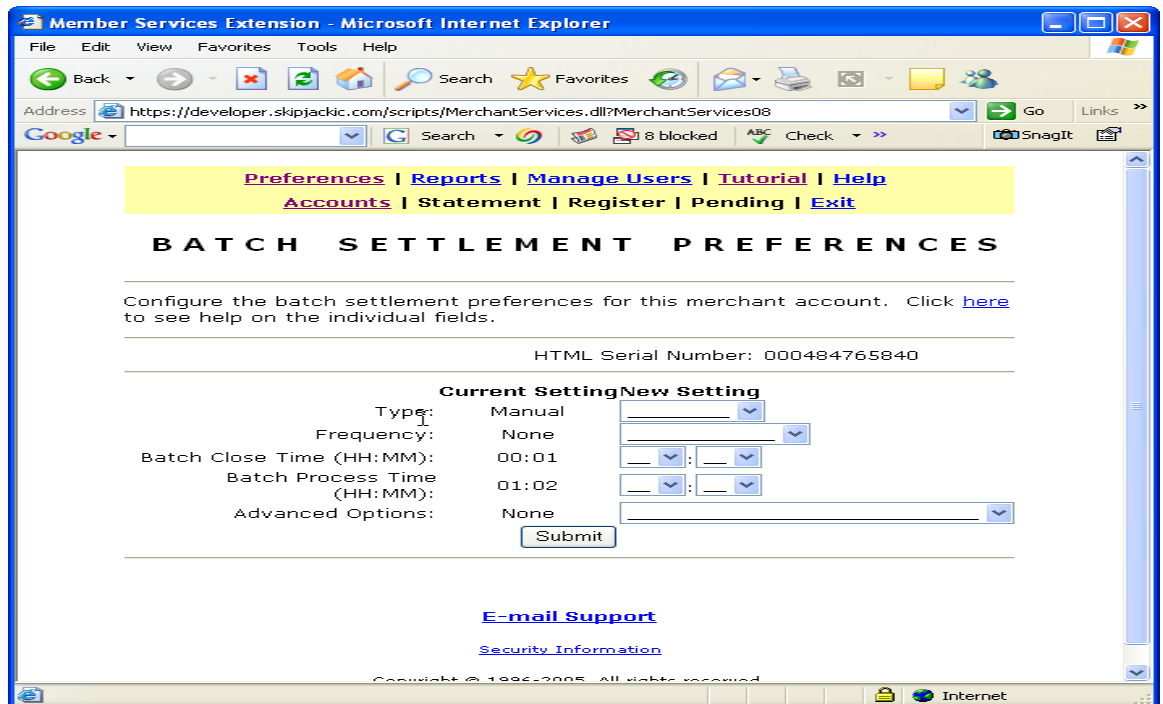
Member Services Extension - Microsoft Internet Explorer

File Edit View Favorites Tools Help

Back Search Favorites

Address https://developer.skipjackic.com/scripts/MerchantServices.dll?MerchantServices08 Go Links »

Google Search 8 blocked Check » SnagIt

Preferences | Reports | Manage Users | Tutorial | Help
Accounts | Statement | Register | Pending | Exit

BATCH SETTLEMENT PREFERENCES

Configure the batch settlement preferences for this merchant account. Click here to see help on the individual fields.

HTML Serial Number: 000484765840

| | Current Setting | New Setting |
|---|---|---|
| Type: | Manual | |
| Frequency: | None | |
| Batch Close Time (HH:MM): | 00:01 | : |
| Batch Process Time (HH:MM): | 01:02 | : |
| Advanced Options: | None | |

Submit

E-mail Support

Security Information

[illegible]

Internet